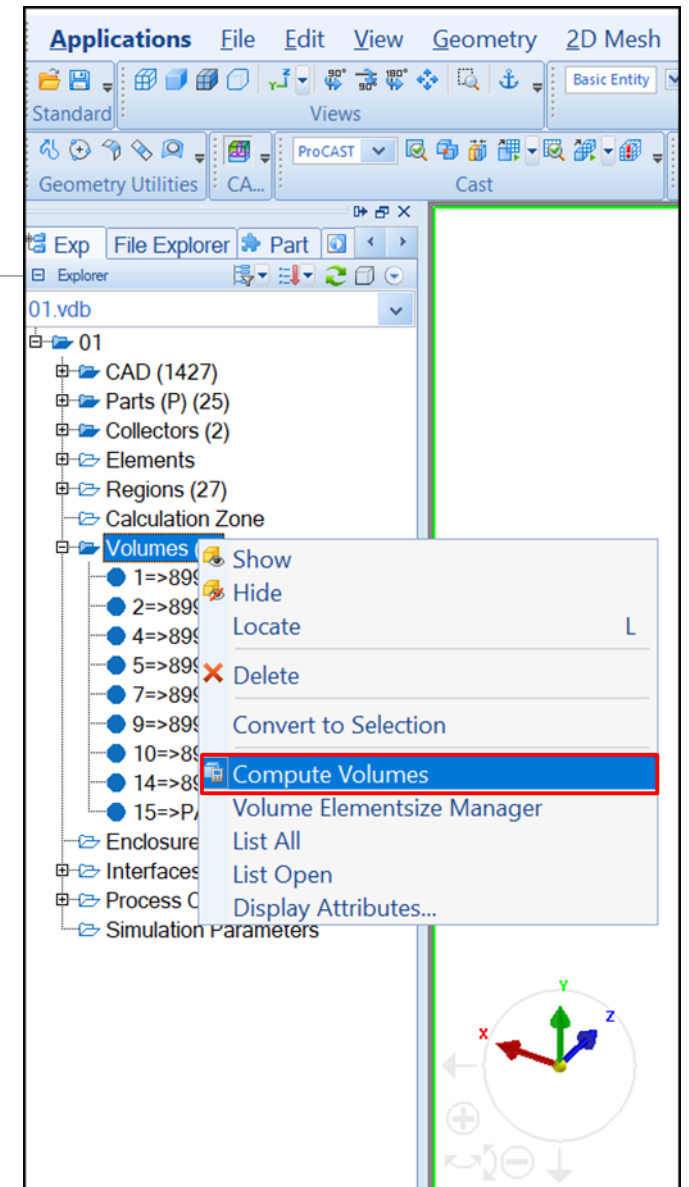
Applications File Edit View Geometry 2D Mesh

Standard Views Basic Entity

Geometry Utilities CA... ProCAST Cast

Exp File Explorer Part

Explorer

01.vdb

01
CAD (1427)
Parts (P) (25)
Collectors (2)
Elements
Regions (27)
Calculation Zone
Volumes (
1=>89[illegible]
2=>89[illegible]
4=>89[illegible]
5=>89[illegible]
7=>89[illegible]
9=>89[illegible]
10=>8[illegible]
14=>8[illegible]
15=>PA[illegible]
Enclosure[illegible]
Interfaces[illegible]
Process C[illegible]
Simulation Parameters

Show
Hide
Locate L
Delete
Convert to Selection
Compute Volumes
Volume Elementsize Manager
List All
List Open
Display Attributes...

Y
X
Z